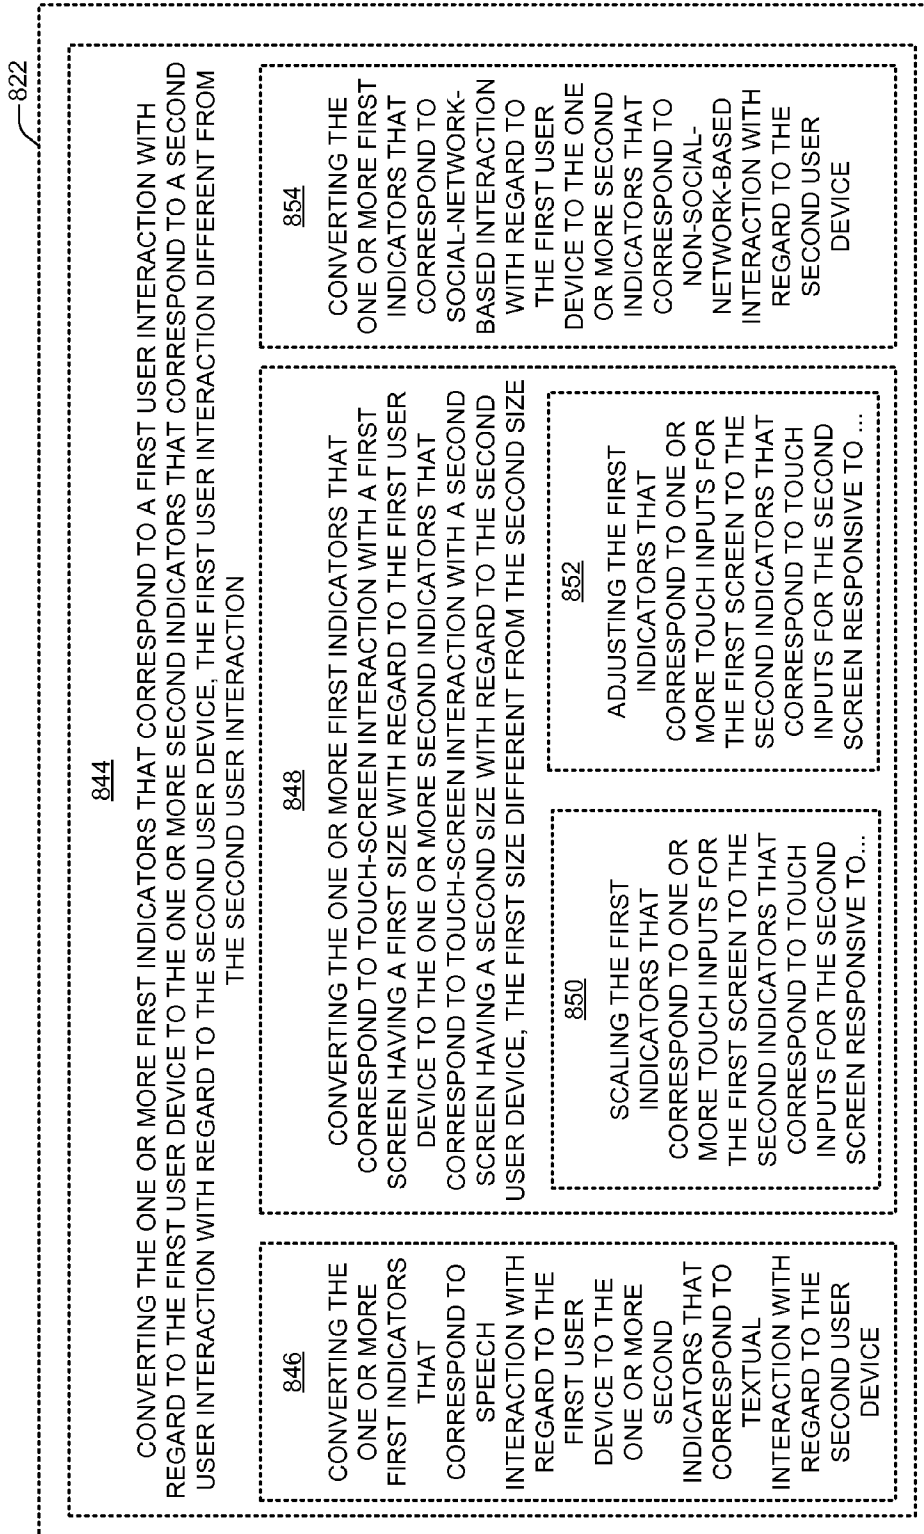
822

844

CONVERTING THE ONE OR MORE FIRST INDICATORS THAT CORRESPOND TO A FIRST USER INTERACTION WITH REGARD TO THE FIRST USER DEVICE TO THE ONE OR MORE SECOND INDICATORS THAT CORRESPOND TO A SECOND USER INTERACTION WITH REGARD TO THE SECOND USER DEVICE, THE FIRST USER INTERACTION DIFFERENT FROM THE SECOND USER INTERACTION

846

CONVERTING THE ONE OR MORE FIRST INDICATORS THAT CORRESPOND TO SPEECH INTERACTION WITH REGARD TO THE FIRST USER DEVICE TO THE ONE OR MORE SECOND INDICATORS THAT CORRESPOND TO TEXTUAL INTERACTION WITH REGARD TO THE SECOND USER DEVICE

848

CONVERTING THE ONE OR MORE FIRST INDICATORS THAT CORRESPOND TO TOUCH-SCREEN INTERACTION WITH A FIRST SCREEN HAVING A FIRST SIZE WITH REGARD TO THE FIRST USER DEVICE TO THE ONE OR MORE SECOND INDICATORS THAT CORRESPOND TO TOUCH-SCREEN INTERACTION WITH A SECOND SCREEN HAVING A SECOND SIZE WITH REGARD TO THE SECOND USER DEVICE, THE FIRST SIZE DIFFERENT FROM THE SECOND SIZE

850

SCALING THE FIRST INDICATORS THAT CORRESPOND TO ONE OR MORE TOUCH INPUTS FOR THE FIRST SCREEN TO THE SECOND INDICATORS THAT CORRESPOND TO TOUCH INPUTS FOR THE SECOND SCREEN RESPONSIVE TO...

852

ADJUSTING THE FIRST INDICATORS THAT CORRESPOND TO ONE OR MORE TOUCH INPUTS FOR THE FIRST SCREEN TO THE SECOND INDICATORS THAT CORRESPOND TO TOUCH INPUTS FOR THE SECOND SCREEN RESPONSIVE TO ...

854

CONVERTING THE ONE OR MORE FIRST INDICATORS THAT CORRESPOND TO SOCIAL-NETWORK-BASED INTERACTION WITH REGARD TO THE FIRST USER DEVICE TO THE ONE OR MORE SECOND INDICATORS THAT CORRESPOND TO NON-SOCIAL-NETWORK-BASED INTERACTION WITH REGARD TO THE SECOND USER DEVICE